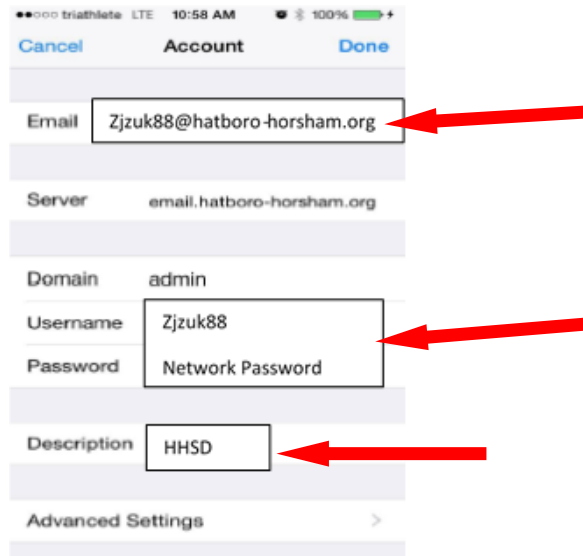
●●○○○ triathlete LTE 10:58 AM 100%

Cancel Account Done

Email Zjzuk88@hatboro-horsham.org

Server email.hatboro-horsham.org

Domain admin

Username Zjzuk88

Password Network Password

Description HHSD

Advanced Settings >